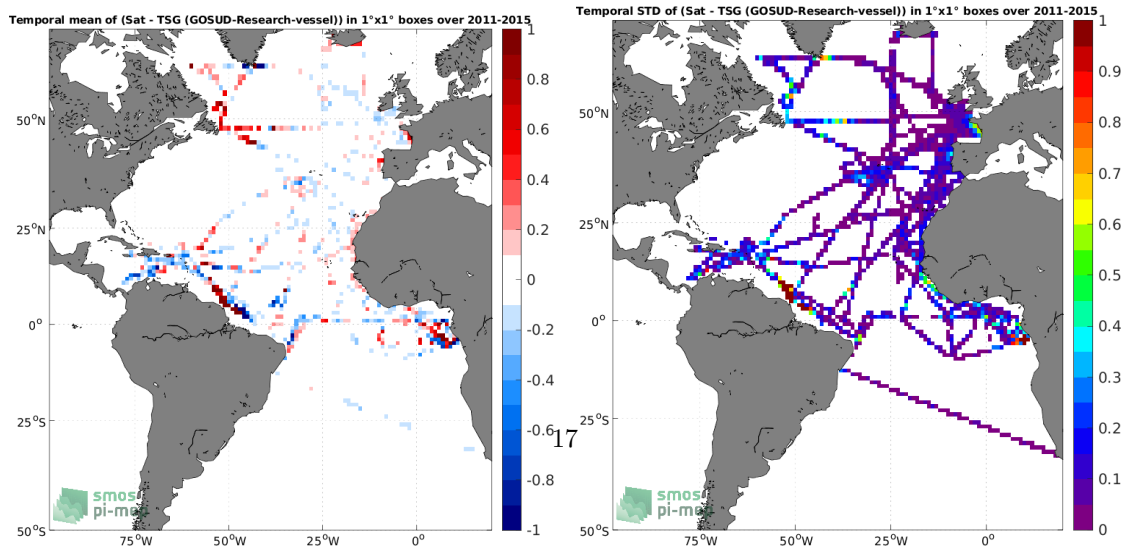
Temporal mean of (Sat - TSG (GOSUD-Research-vessel)) in 1°x1° boxes over 2011-2015

$50^oN$
$25^oN$
$0^o$
$25^oS$
$50^oS$
$75^oW$ $50^oW$ $25^oW$ $0^o$

1
0.8
0.6
0.4
0.2
0
-0.2
-0.4
-0.6
-0.8
-1

smos
pi-mep

17

Temporal STD of (Sat - TSG (GOSUD-Research-vessel)) in 1°x1° boxes over 2011-2015

$50^oN$
$25^oN$
$0^o$
$25^oS$
$50^oS$
$75^oW$ $50^oW$ $25^oW$ $0^o$

1
0.9
0.8
0.7
0.6
0.5
0.4
0.3
0.2
0.1
0

smos
pi-mep